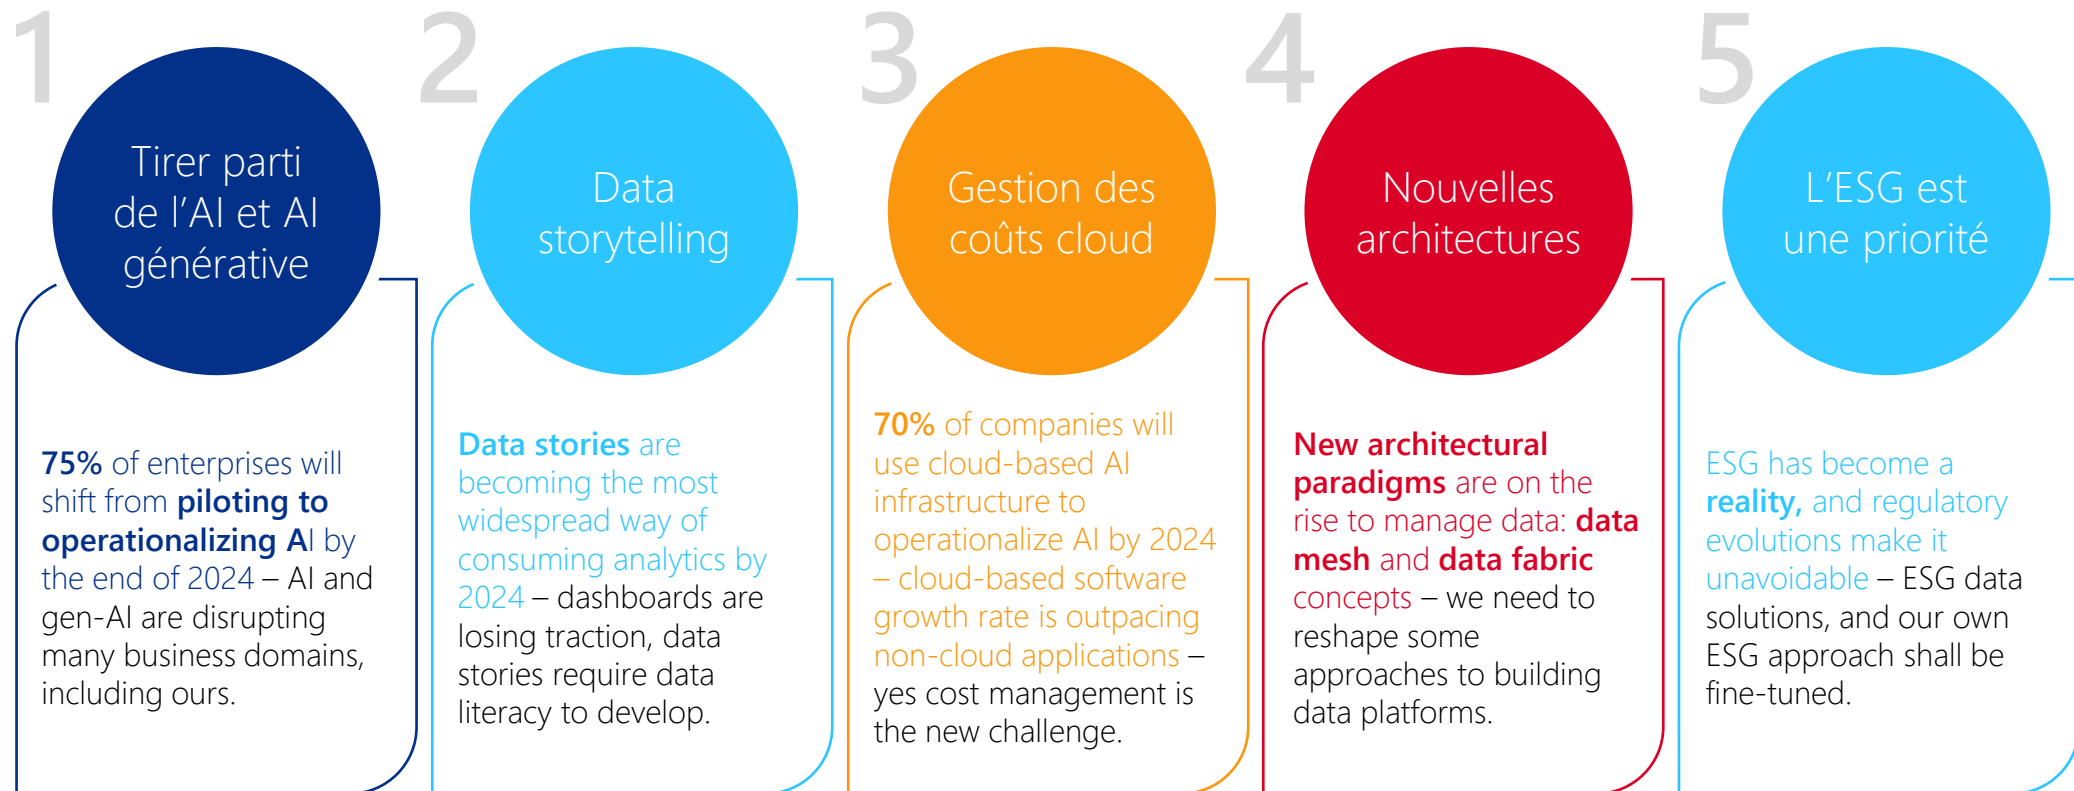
1

Tirer parti de l’AI et AI générative

75% of enterprises will shift from piloting to operationalizing AI by the end of 2024 – AI and gen-AI are disrupting many business domains, including ours.

2

Data storytelling

Data stories are becoming the most widespread way of consuming analytics by 2024 – dashboards are losing traction, data stories require data literacy to develop.

3

Gestion des coûts cloud

70% of companies will use cloud-based AI infrastructure to operationalize AI by 2024 – cloud-based software growth rate is outpacing non-cloud applications – yes cost management is the new challenge.

4

Nouvelles architectures

New architectural paradigms are on the rise to manage data: data mesh and data fabric concepts – we need to reshape some approaches to building data platforms.

5

L’ESG est une priorité

ESG has become a reality, and regulatory evolutions make it unavoidable – ESG data solutions, and our own ESG approach shall be fine-tuned.